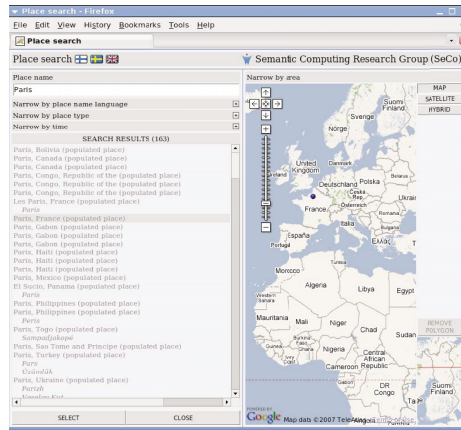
Place search - Firefox

File Edit View History Bookmarks Tools Help

Place search

Place search

Semantic Computing Research Group (SeCo)

Place name

Paris

Narrow by place name language

Narrow by place type

Narrow by time

SEARCH RESULTS (163)

Paris, Bolivia (populated place)
Paris, Canada (populated place)
Paris, Canada (populated place)
Paris, Congo, Republic of the (populated place)
Paris, Congo, Republic of the (populated place)
Paris, Congo, Republic of the (populated place)
Les Paris, France (populated place)
Paris
Paris, France (populated place)
Paris, Gabon (populated place)
Paris, Gabon (populated place)
Paris, Gabon (populated place)
Paris, Haiti (populated place)
Paris, Haiti (populated place)
Paris, Haiti (populated place)
Paris, Mexico (populated place)
El Socio, Panama (populated place)
Paris
Paris, Philippines (populated place)
Paris, Philippines (populated place)
Peris
Paris, Togo (populated place)
Sampaïjakopé
Paris, Sao Tome and Principe (populated place)
Paris, Turkey (populated place)
Pars
Üzümlü
Paris, Ukraine (populated place)
Parizh
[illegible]

SELECT

CLOSE

Narrow by area

MAP
SATELLITE
HYBRID

Suomi Finland
Sverige
Norge
United Kingdom
Danmark
Ireland
Deutschland
Polska
Belarus
Česká Rep.
Österreich
Ukrai
France
Romania
Italia
Bulgaria
España
Portugal
Ελλάς
Tu
Tunisia
Morocco
Algeria
Libya
Egypt
Western Sahara
Mauritania
Mali
Niger
Chad
Sudan
Burkina Faso
Guinea
Côte d'Ivoire
Nigeria
Central African Republic
Cameroon
Gabon
DR Congo
Ta
Kenya

REMOVE POLYGON

Suomi Finland

POWERED BY
Google
Map data ©2007 Tele Atlas